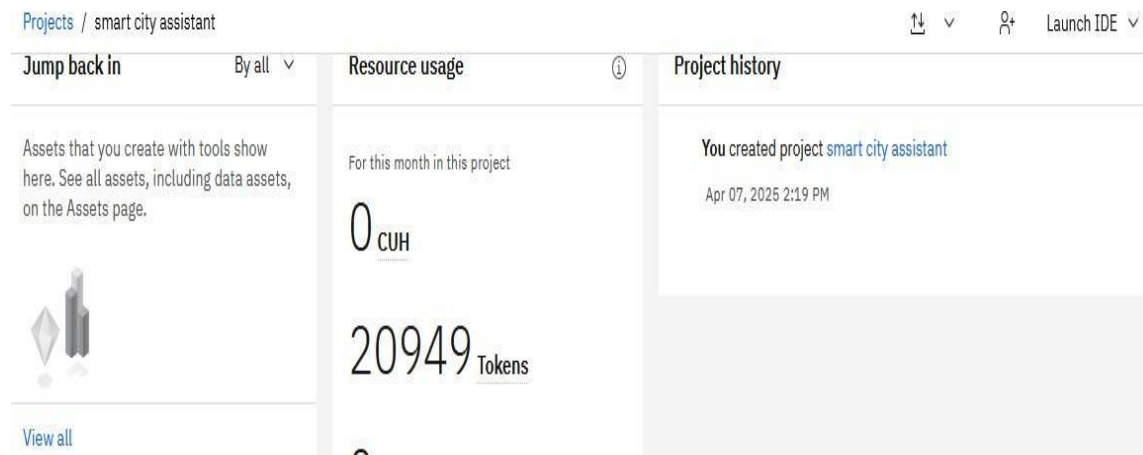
Projects / smart city assistant

Launch IDE

Jump back in

By all

Assets that you create with tools show here. See all assets, including data assets, on the Assets page.

View all

Resource usage

For this month in this project

0 CUH

20949 Tokens

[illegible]

Project history

You created project smart city assistant

Apr 07, 2025 2:19 PM